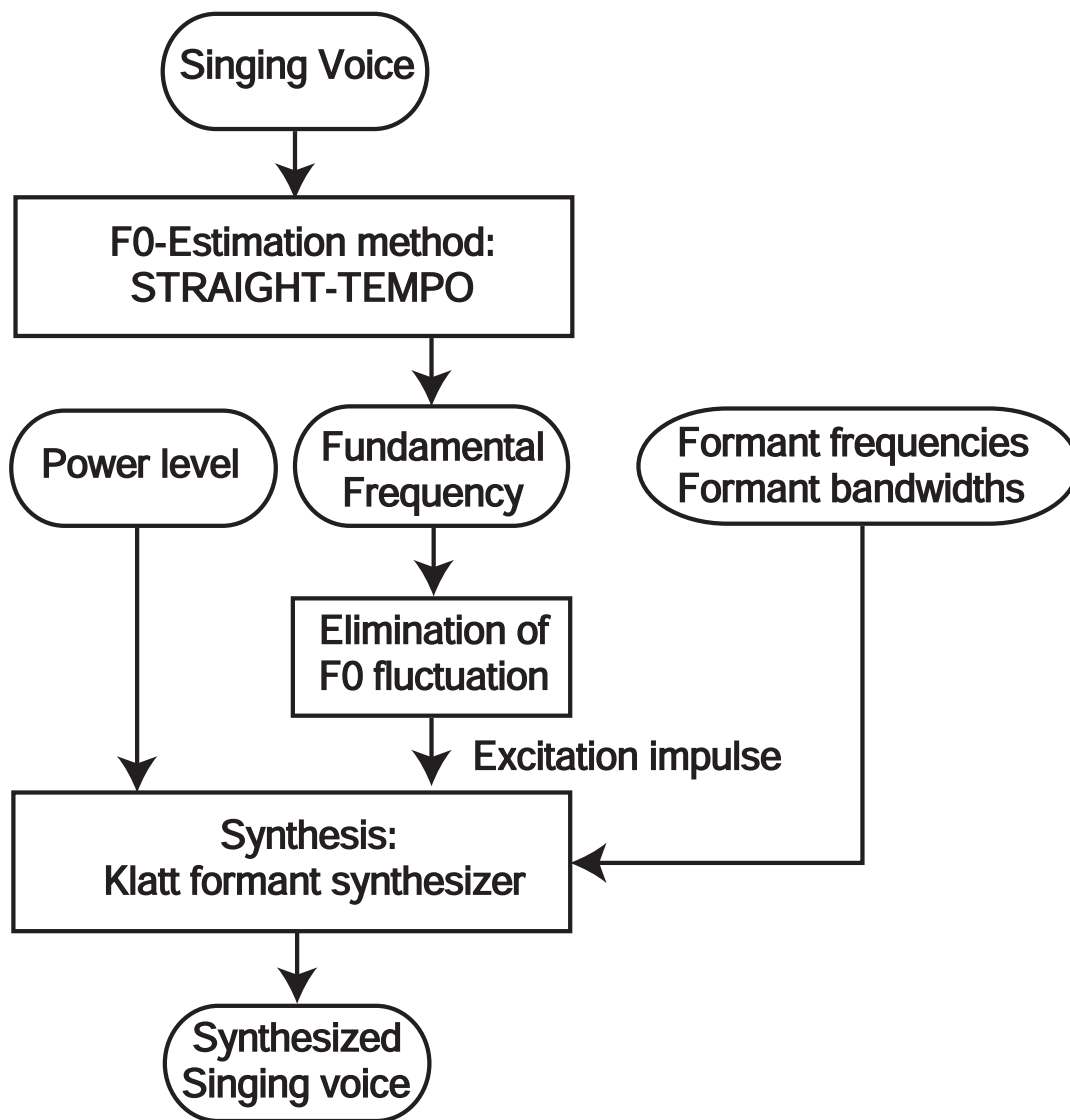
Singing Voice

F0-Estimation method:
STRAIGHT-TEMPO

Power level

Fundamental
Frequency

Formant frequencies
Formant bandwidths

Elimination of
F0 fluctuation

Excitation impulse

Synthesis:
Klatt formant synthesizer

Synthesized
Singing voice